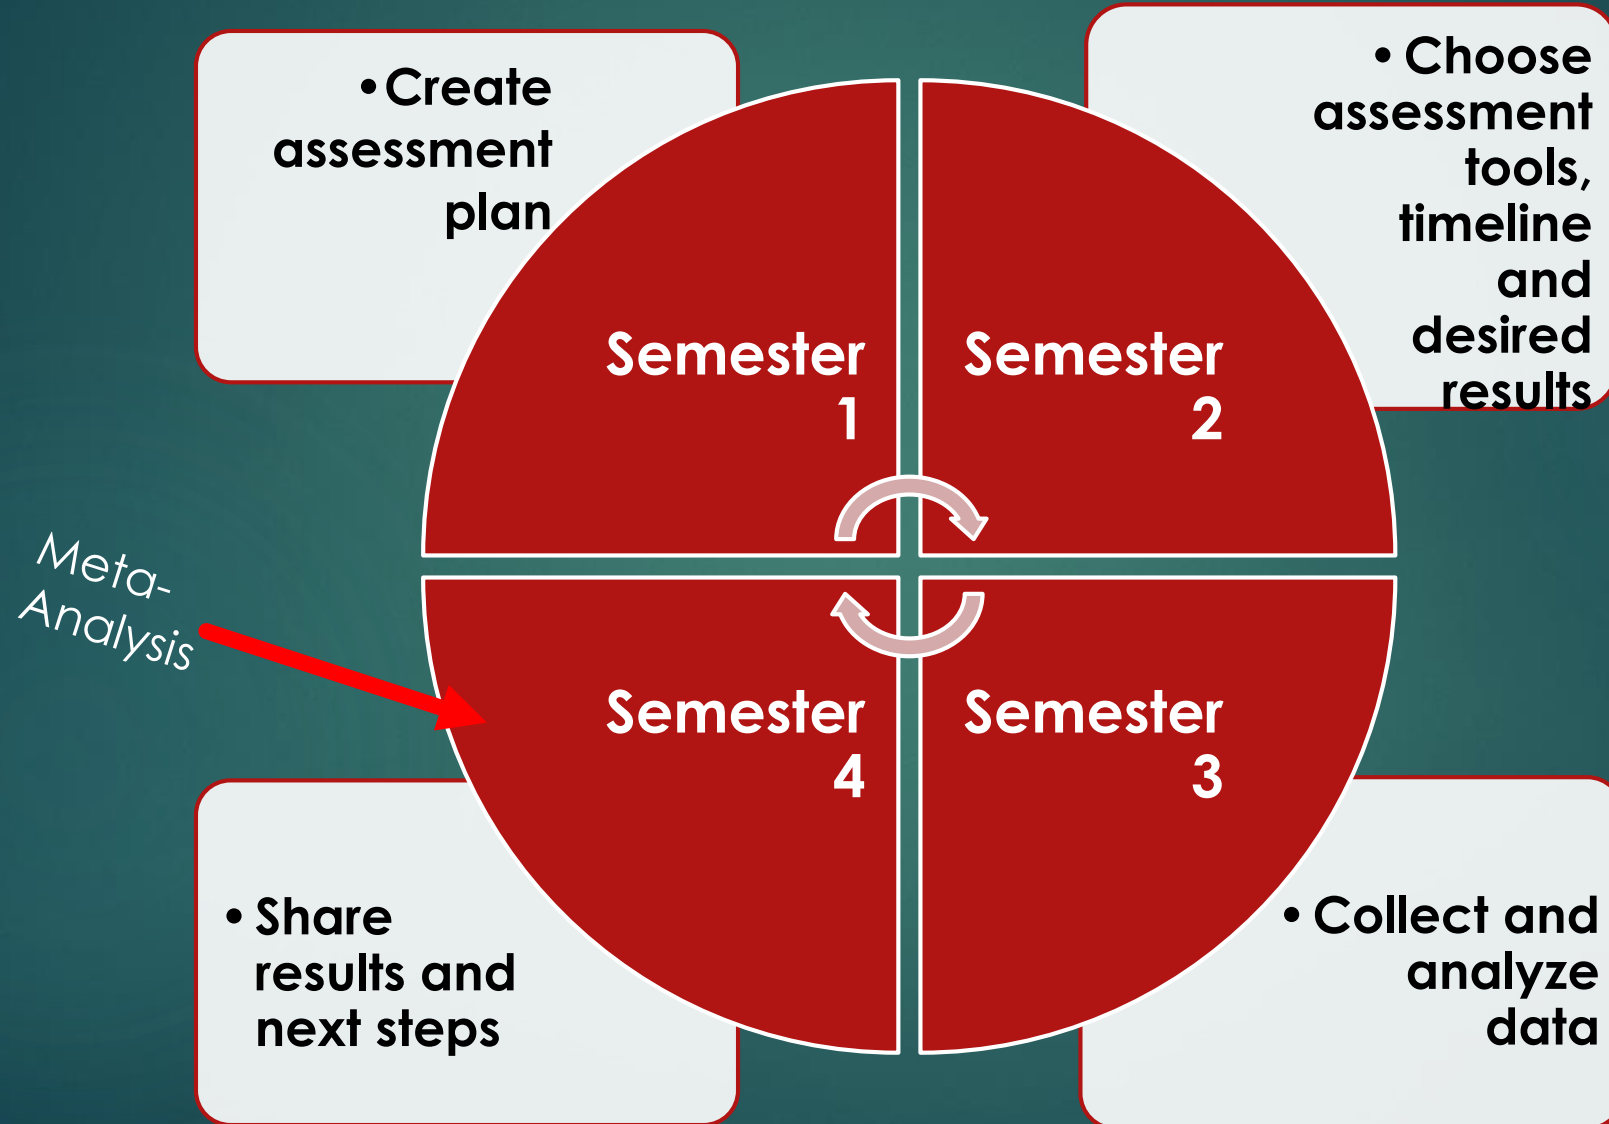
• Create assessment plan

• Choose assessment tools, timeline and desired results

Semester 1

Semester 2

Meta-Analysis

Semester 4

Semester 3

• Share results and next steps

• Collect and analyze data